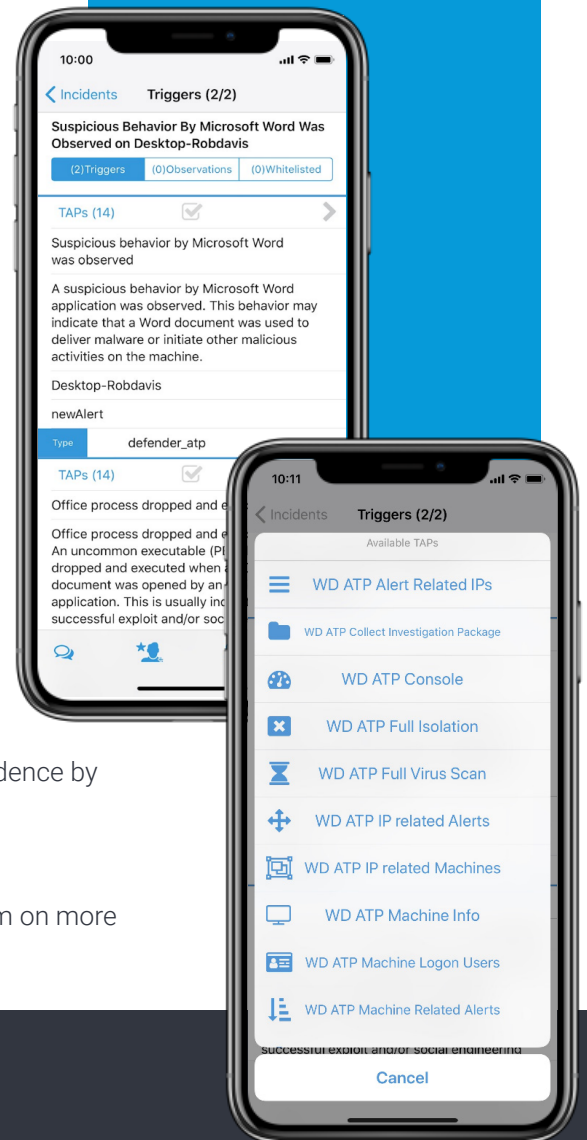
10:00

Incidents Triggers (2/2)

Suspicious Behavior By Microsoft Word Was Observed on Desktop-Robdavis

(2)Triggers (0)Observations (0)Whitelisted

TAPs (14)

Suspicious behavior by Microsoft Word was observed

A suspicious behavior by Microsoft Word application was observed. This behavior may indicate that a Word document was used to deliver malware or initiate other malicious activities on the machine.

Desktop-Robdavis

newAlert

Type defender_atp

TAPs (14)

Office process dropped and e

Office process dropped and e An uncommon executable (PE dropped and executed when a document was opened by an application. This is usually inc successful exploit and/or soc

dence by

n on more

10:11

Incidents Triggers (2/2)

Available TAPs

WD ATP Alert Related IPs

WD ATP Collect Investigation Package

WD ATP Console

WD ATP Full Isolation

WD ATP Full Virus Scan

WD ATP IP related Alerts

WD ATP IP related Machines

WD ATP Machine Info

WD ATP Machine Logon Users

WD ATP Machine Related Alerts

successful exploit and/or social engineering

Cancel